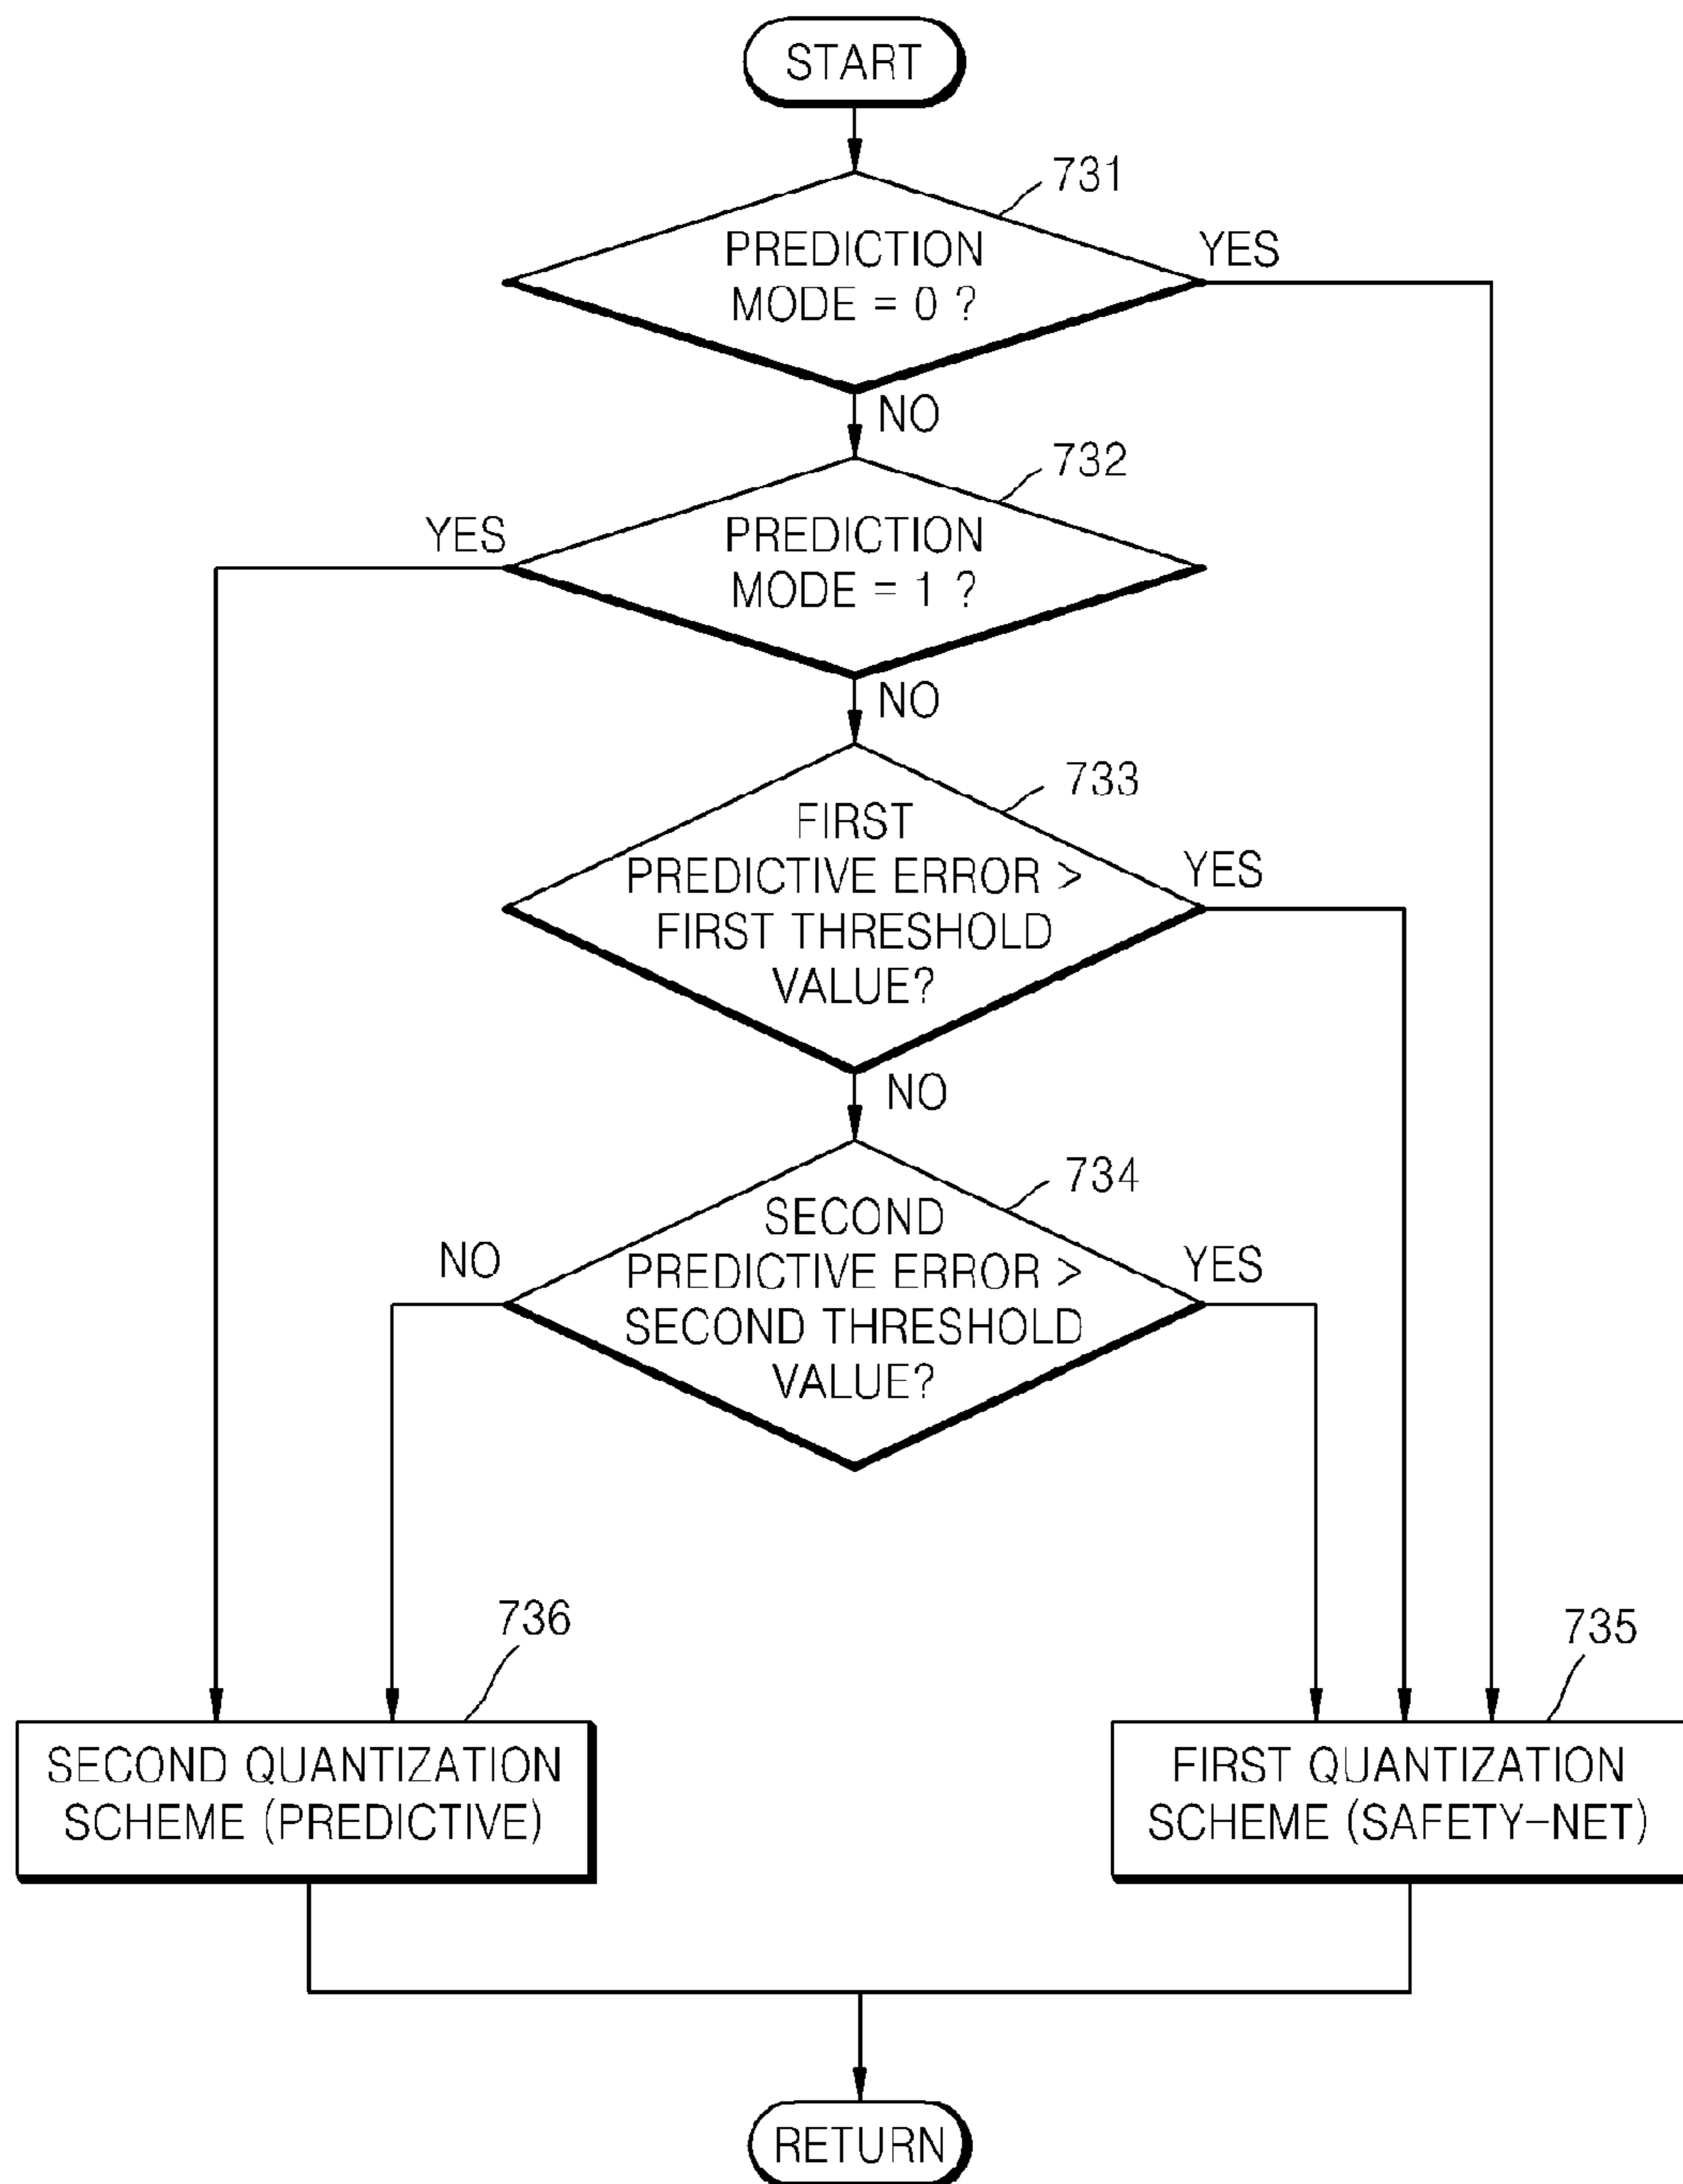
START

731

PREDICTION MODE = 0 ?

YES

NO

732

YES

PREDICTION MODE = 1 ?

NO

733

FIRST PREDICTIVE ERROR > FIRST THRESHOLD VALUE?

YES

NO

734

SECOND PREDICTIVE ERROR > SECOND THRESHOLD VALUE?

NO

YES

736

735

SECOND QUANTIZATION SCHEME (PREDICTIVE)

FIRST QUANTIZATION SCHEME (SAFETY-NET)

RETURN